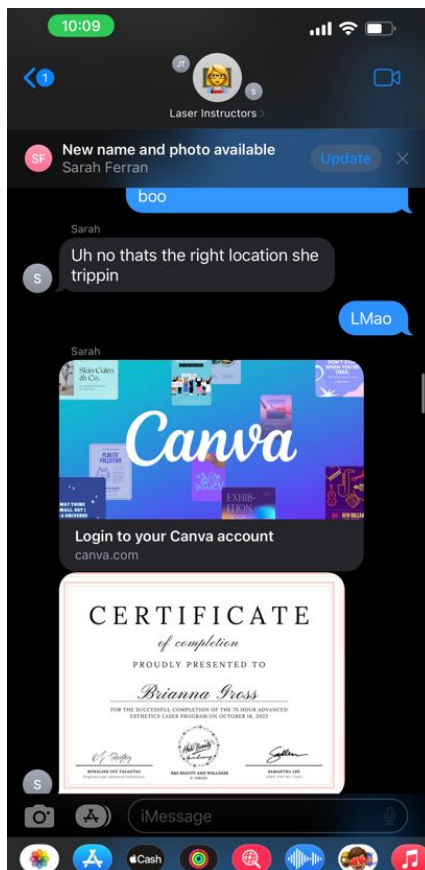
10:09

1

JT

S

Laser Instructors >

SF

New name and photo available
Sarah Ferran

Update

boo

Sarah

Uh no thats the right location she trippin

S

LMao

Sarah

Skin Calm & Co.

Canva

EXHIBITION

Login to your Canva account
canva.com

CERTIFICATE
of completion
PROUDLY PRESENTED TO
Brianna Gross
FOR THE SUCCESSFUL COMPLETION OF THE 75 HOUR ADVANCED ESTHETICS LASER PROGRAM ON OCTOBER 18, 2022

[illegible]
RBS BEAUTY AND WELLNESS
SAMANTHA LEE

S

iMessage

Cash